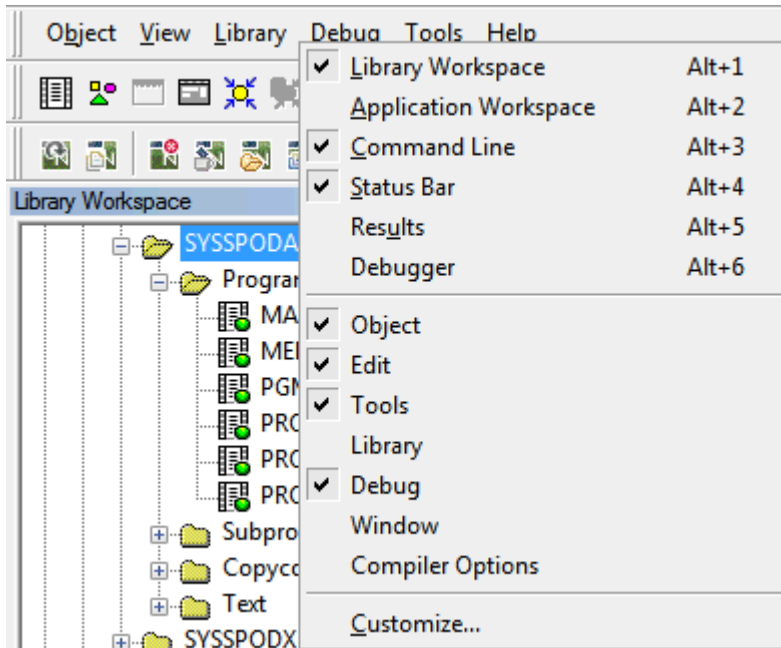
Object View Library Debug Tools Help

Library Workspace

SYSSPODA
Progran
MA
MEI
PGM
PRC
PRC
PRC
Subpro
Copyco
Text
SYSSPODX

✔ Library Workspace Alt+1
Application Workspace Alt+2
✔ Command Line Alt+3
✔ Status Bar Alt+4
Results Alt+5
Debugger Alt+6
✔ Object
✔ Edit
✔ Tools
Library
✔ Debug
Window
Compiler Options
Customize...